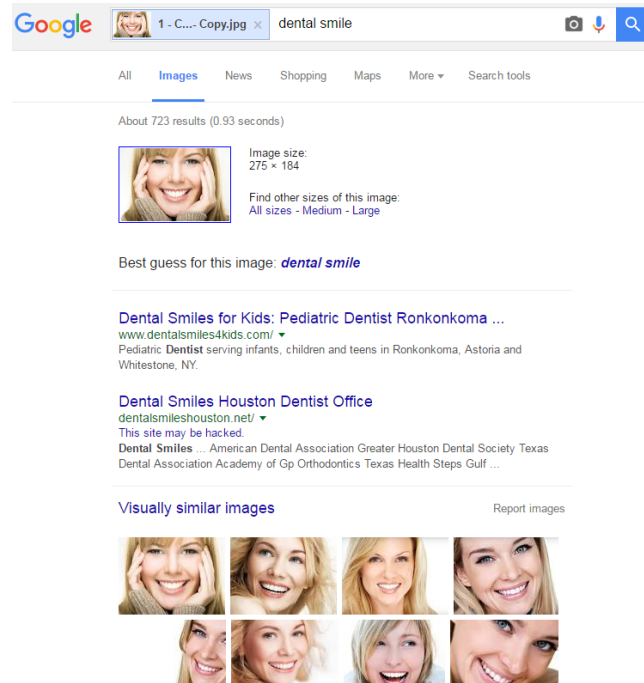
Google

1 - C...- Copy.jpg ×

dental smile

All

Images

News

Shopping

Maps

More

Search tools

About 723 results (0.93 seconds)

Image size:
275 × 184

Find other sizes of this image:
All sizes - Medium - Large

Best guess for this image: dental smile

Dental Smiles for Kids: Pediatric Dentist Ronkonkoma ...
www.dentalsmiles4kids.com/
Pediatric Dentist serving infants, children and teens in Ronkonkoma, Astoria and Whitestone, NY.

Dental Smiles Houston Dentist Office
dentalsmileshouston.net/
This site may be hacked.
Dental Smiles ... American Dental Association Greater Houston Dental Society Texas Dental Association Academy of Gp Orthodontics Texas Health Steps Gulf ...

Visually similar images

Report images